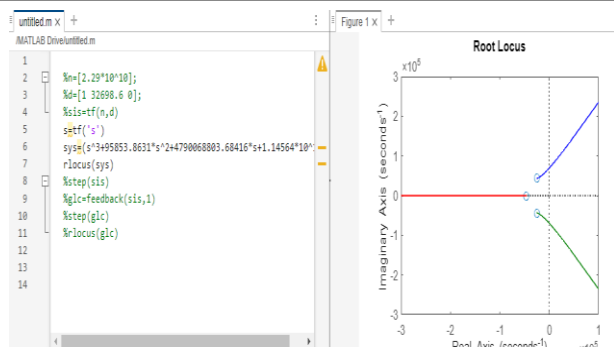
untitled.m × +

/MATLAB Drive/untitled.m

1
2 %n=[2.29*10^10];
3 %d=[1 32698.6 0];
4 %sis=tf(n,d)
5 s=tf('s')
6 sys=(s^3+95853.8631*s^2+4790068803.68416*s+1.14564*10^
7 rlocus(sys)
8 %step(sis)
9 %glc=feedback(sis,1)
10 %step(glc)
11 %rlocus(glc)
12
13
14

Figure 1 × +

Root Locus

$\times10^5$

3
2
1
0
-1
-2
-3

Imaginary Axis (seconds$^{-1}$)

-3 -2 -1 0 1

Real Axis (seconds$^{-1}$)

$\times10^5$